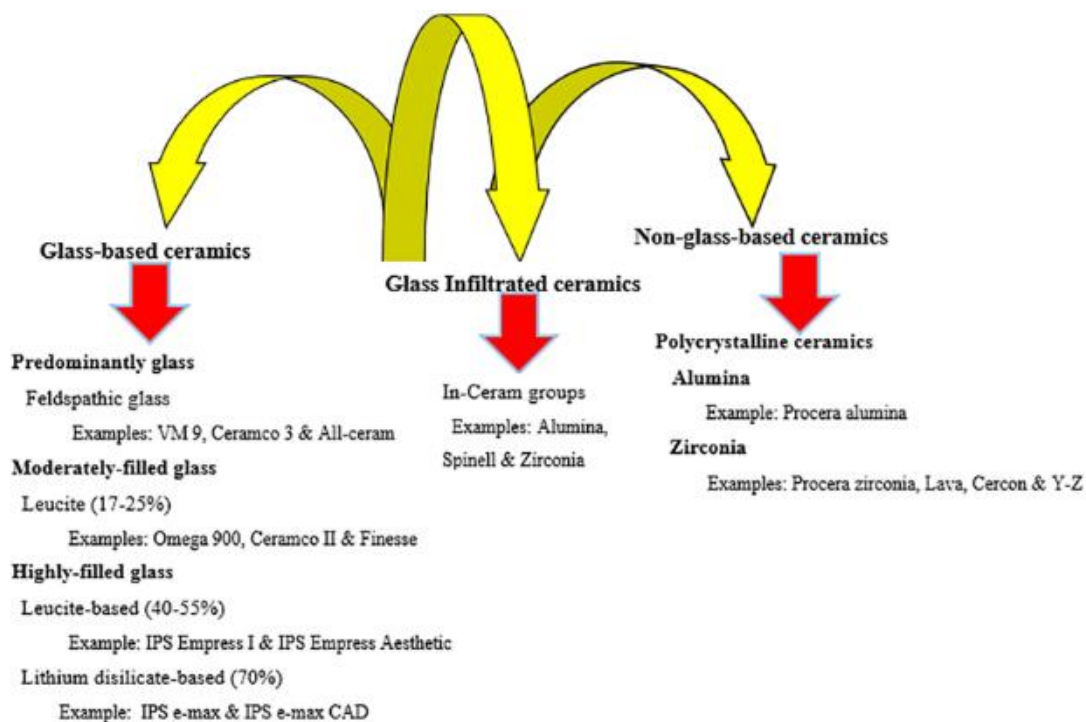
Glass-based ceramics

Predominantly glass

Feldspathic glass

Examples: VM 9, Ceramco 3 & All-ceram

Moderately-filled glass

Leucite (17-25%)

Examples: Omega 900, Ceramco II & Finesse

Highly-filled glass

Leucite-based (40-55%)

Example: IPS Empress I & IPS Empress Aesthetic

Lithium disilicate-based (70%)

Example: IPS e-max & IPS e-max CAD

Glass Infiltrated ceramics

In-Ceram groups

Examples: Alumina, Spinell & Zirconia

Non-glass-based ceramics

Polycrystalline ceramics

Alumina

Example: Procera alumina

Zirconia

Examples: Procera zirconia, Lava, Cercon & Y-Z